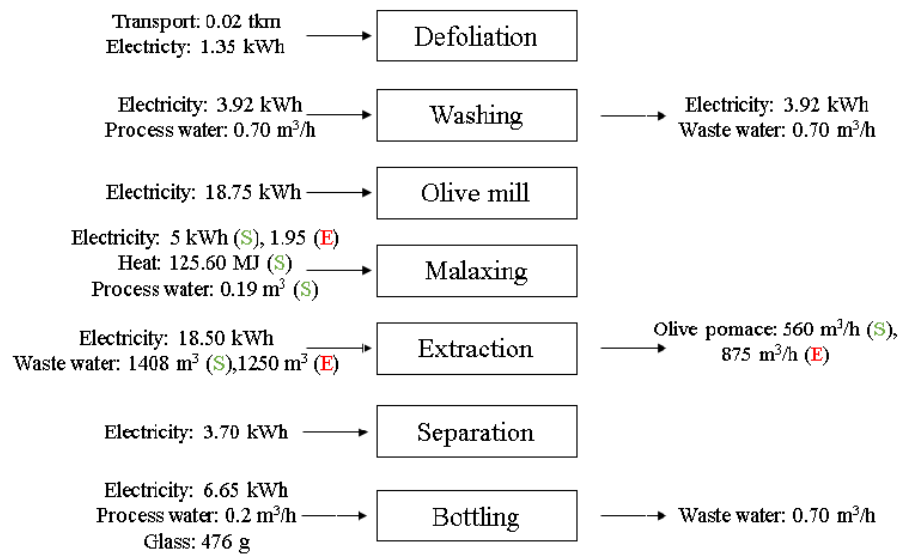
Transport: 0.02 tkm
Electricity: 1.35 kWh

Defoliation

Electricity: 3.92 kWh
Process water: 0.70 m$^3$/h

Washing

Electricity: 3.92 kWh
Waste water: 0.70 m$^3$/h

Electricity: 18.75 kWh

Olive mill

Electricity: 5 kWh (S), 1.95 (E)
Heat: 125.60 MJ (S)
Process water: 0.19 m$^3$ (S)

Malaxing

Electricity: 18.50 kWh
Waste water: 1408 m$^3$ (S),1250 m$^3$ (E)

Extraction

Olive pomace: 560 m$^3$/h (S),
875 m$^3$/h (E)

Electricity: 3.70 kWh

Separation

Electricity: 6.65 kWh
Process water: 0.2 m$^3$/h
Glass: 476 g

Bottling

Waste water: 0.70 m$^3$/h